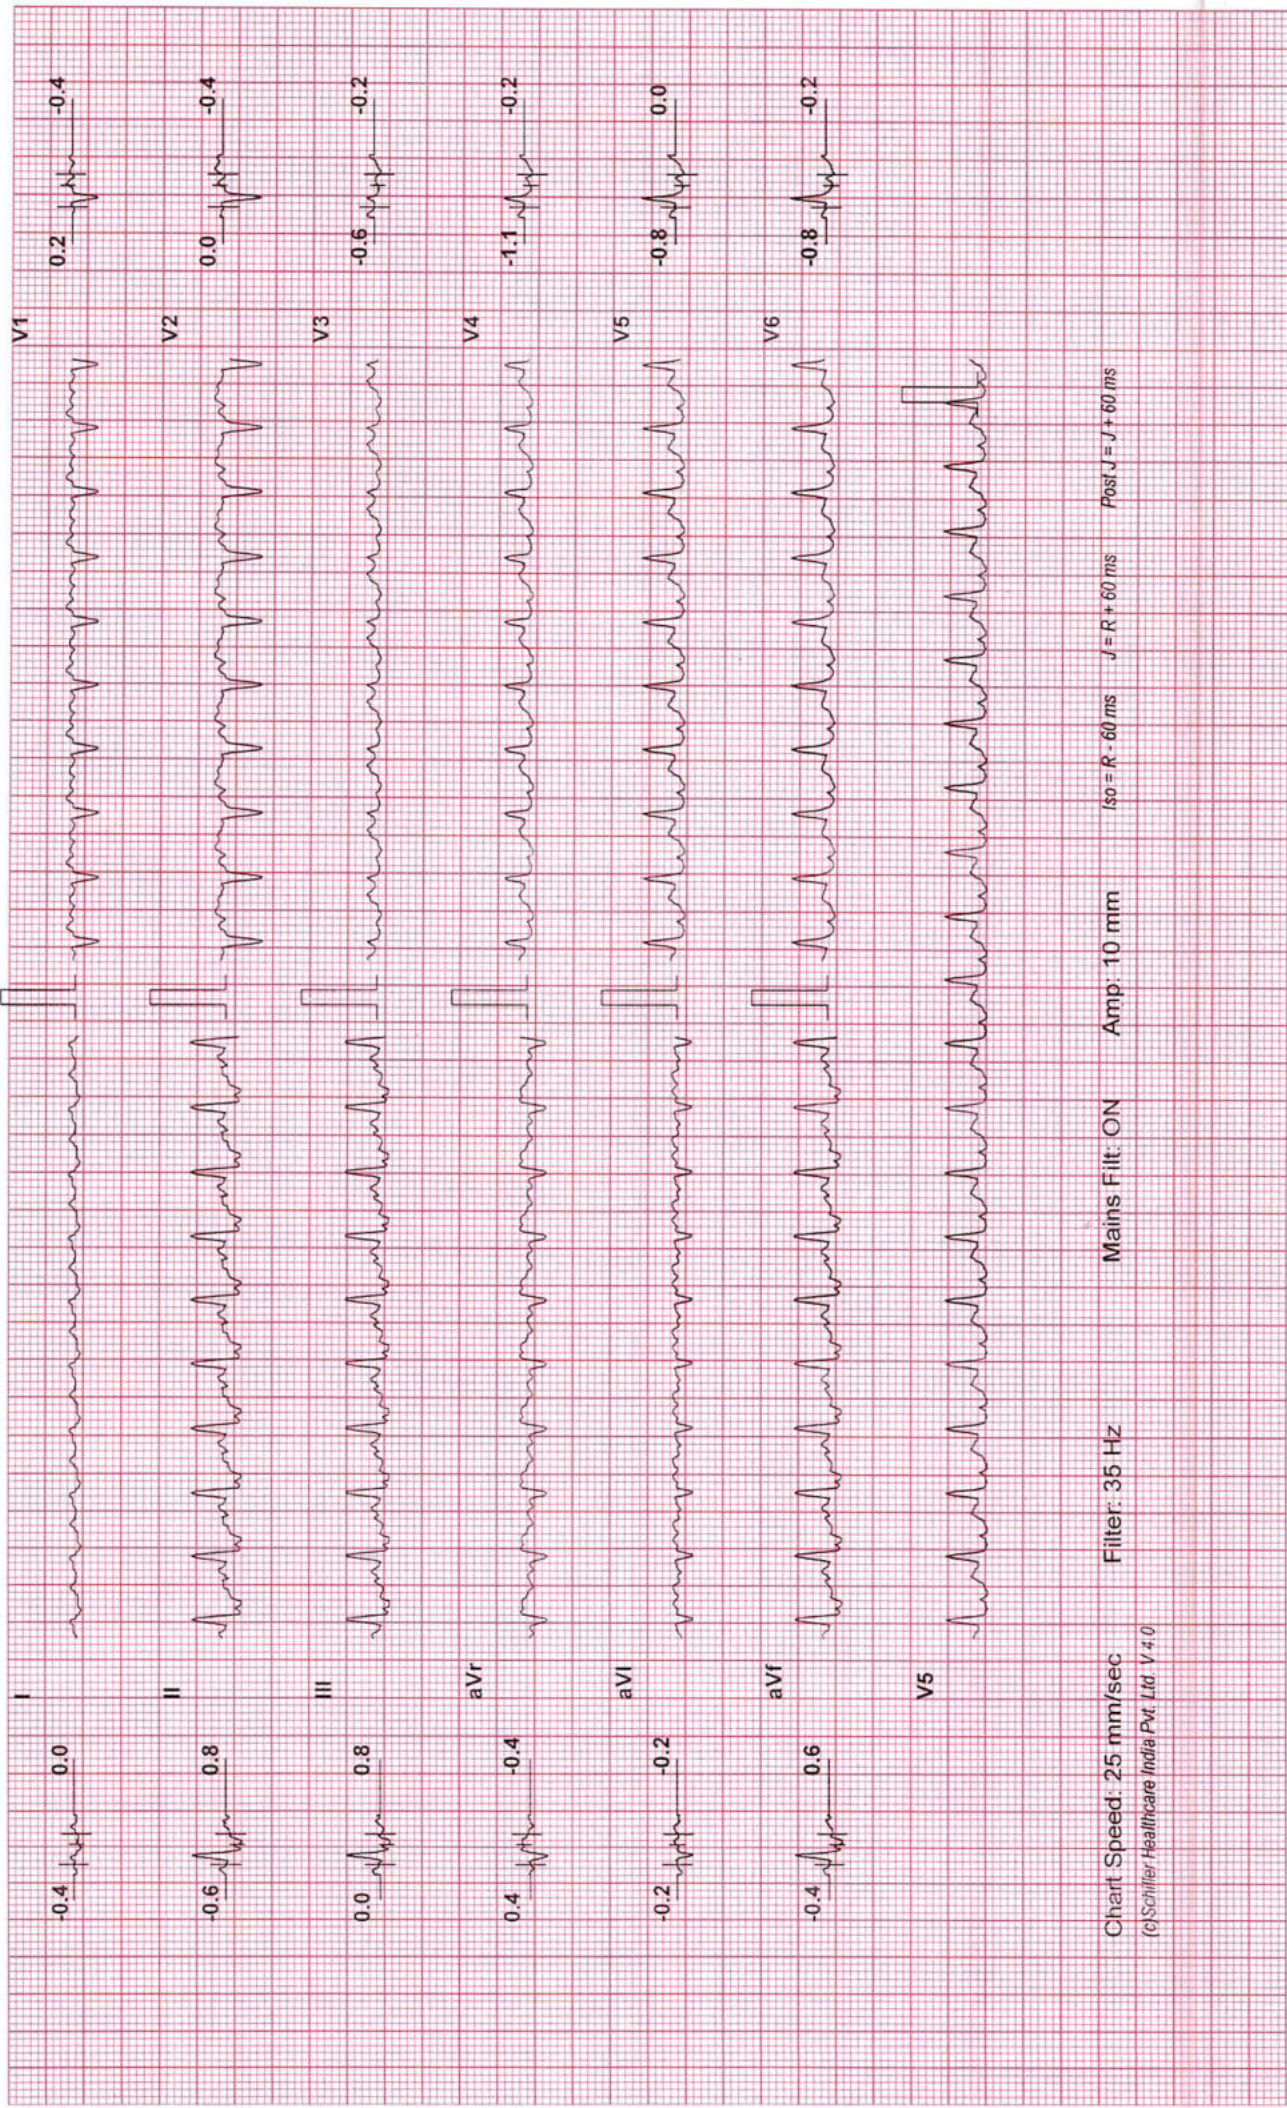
-0.4 0.0 I
-0.6 0.8 II
0.0 0.8 III
0.4 -0.4 aVr
-0.2 -0.2 aVl
-0.4 0.6 aVf
V5

0.2 -0.4 V1
0.0 -0.4 V2
-0.6 -0.2 V3
-1.1 -0.2 V4
-0.8 0.0 V5
-0.8 -0.2 V6

Chart Speed: 25 mm/sec Filter: 35 Hz Mains Filt: ON Amp: 10 mm Iso = R - 60 ms J = R + 60 ms Post J = J + 60 ms
(c)Schiller Healthcare India Pvt. Ltd. V 4.0